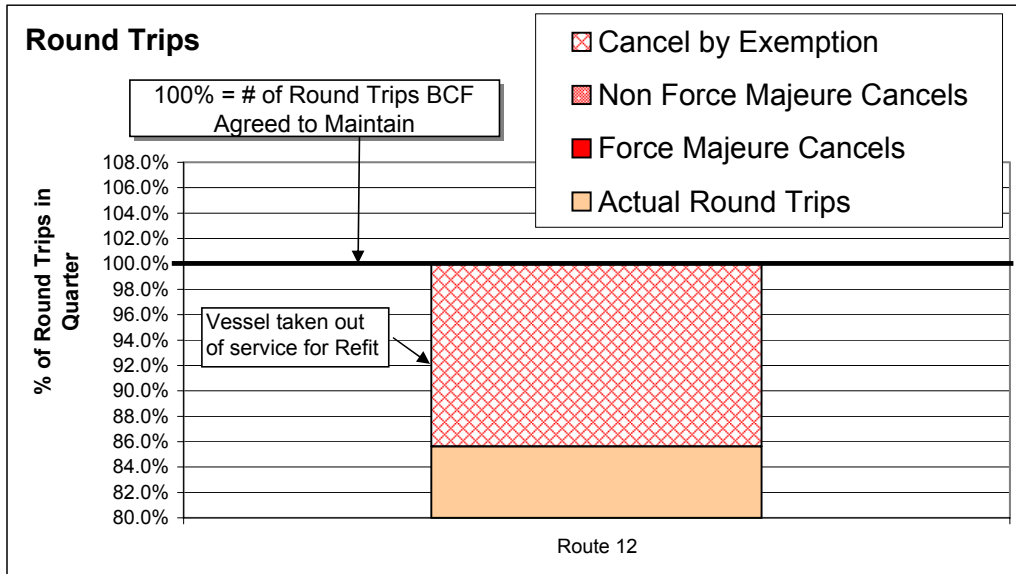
Round Trips

Cancel by Exemption
Non Force Majeure Cancels
Force Majeure Cancels
Actual Round Trips

100% = # of Round Trips BCF Agreed to Maintain

% of Round Trips in Quarter

108.0%
106.0%
104.0%
102.0%
100.0%
98.0%
96.0%
94.0%
92.0%
90.0%
88.0%
86.0%
84.0%
82.0%
80.0%

Vessel taken out of service for Refit

Route 12